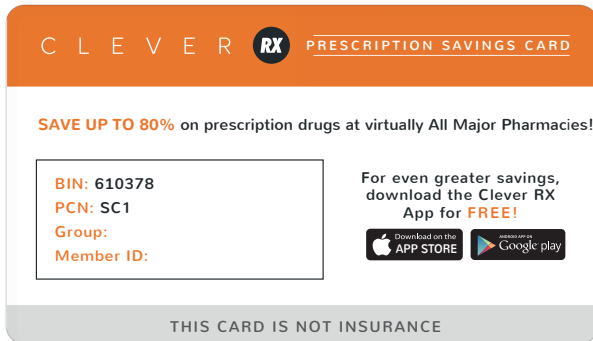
CLEVER RX PRESCRIPTION SAVINGS CARD

SAVE UP TO 80% on prescription drugs at virtually All Major Pharmacies!

BIN: 610378
PCN: SC1
Group:
Member ID:

For even greater savings, download the Clever RX App for FREE!

Download on the APP STORE

ANDROID APP ON Google play

THIS CARD IS NOT INSURANCE